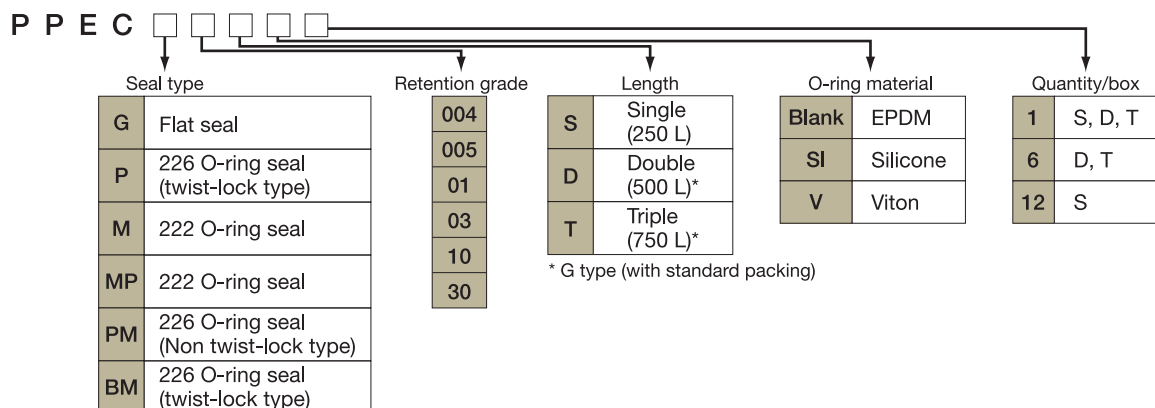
P P E C

Seal type

| G | Flat seal |
|---|---|
| P | 226 O-ring seal (twist-lock type) |
| M | 222 O-ring seal |
| MP | 222 O-ring seal |
| PM | 226 O-ring seal (Non twist-lock type) |
| BM | 226 O-ring seal (twist-lock type) |

Retention grade

| 004 |
|---|
| 005 |
| 01 |
| 03 |
| 10 |
| 30 |

Length

| S | Single (250 L) |
|---|---|
| D | Double (500 L)* |
| T | Triple (750 L)* |

* G type (with standard packing)

O-ring material

| Blank | EPDM |
|---|---|
| SI | Silicone |
| V | Viton |

Quantity/box

| 1 | S, D, T |
|---|---|
| 6 | D, T |
| 12 | S |